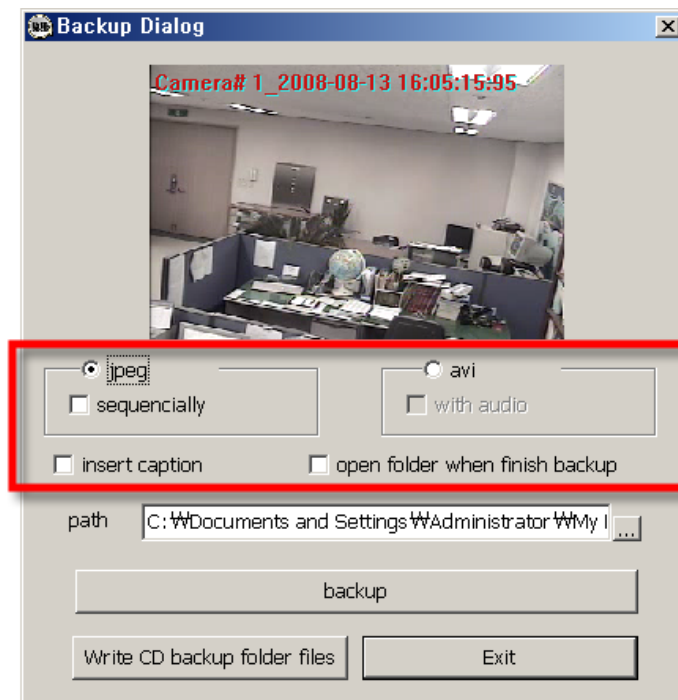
Backup Dialog

Camera# 1_2008-08-13 16:05:15:95

jpeg

sequencially

avi

with audio

insert caption

open folder when finish backup

path

C:₩Documents and Settings₩Administrator₩My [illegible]

...

backup

Write CD backup folder files

Exit